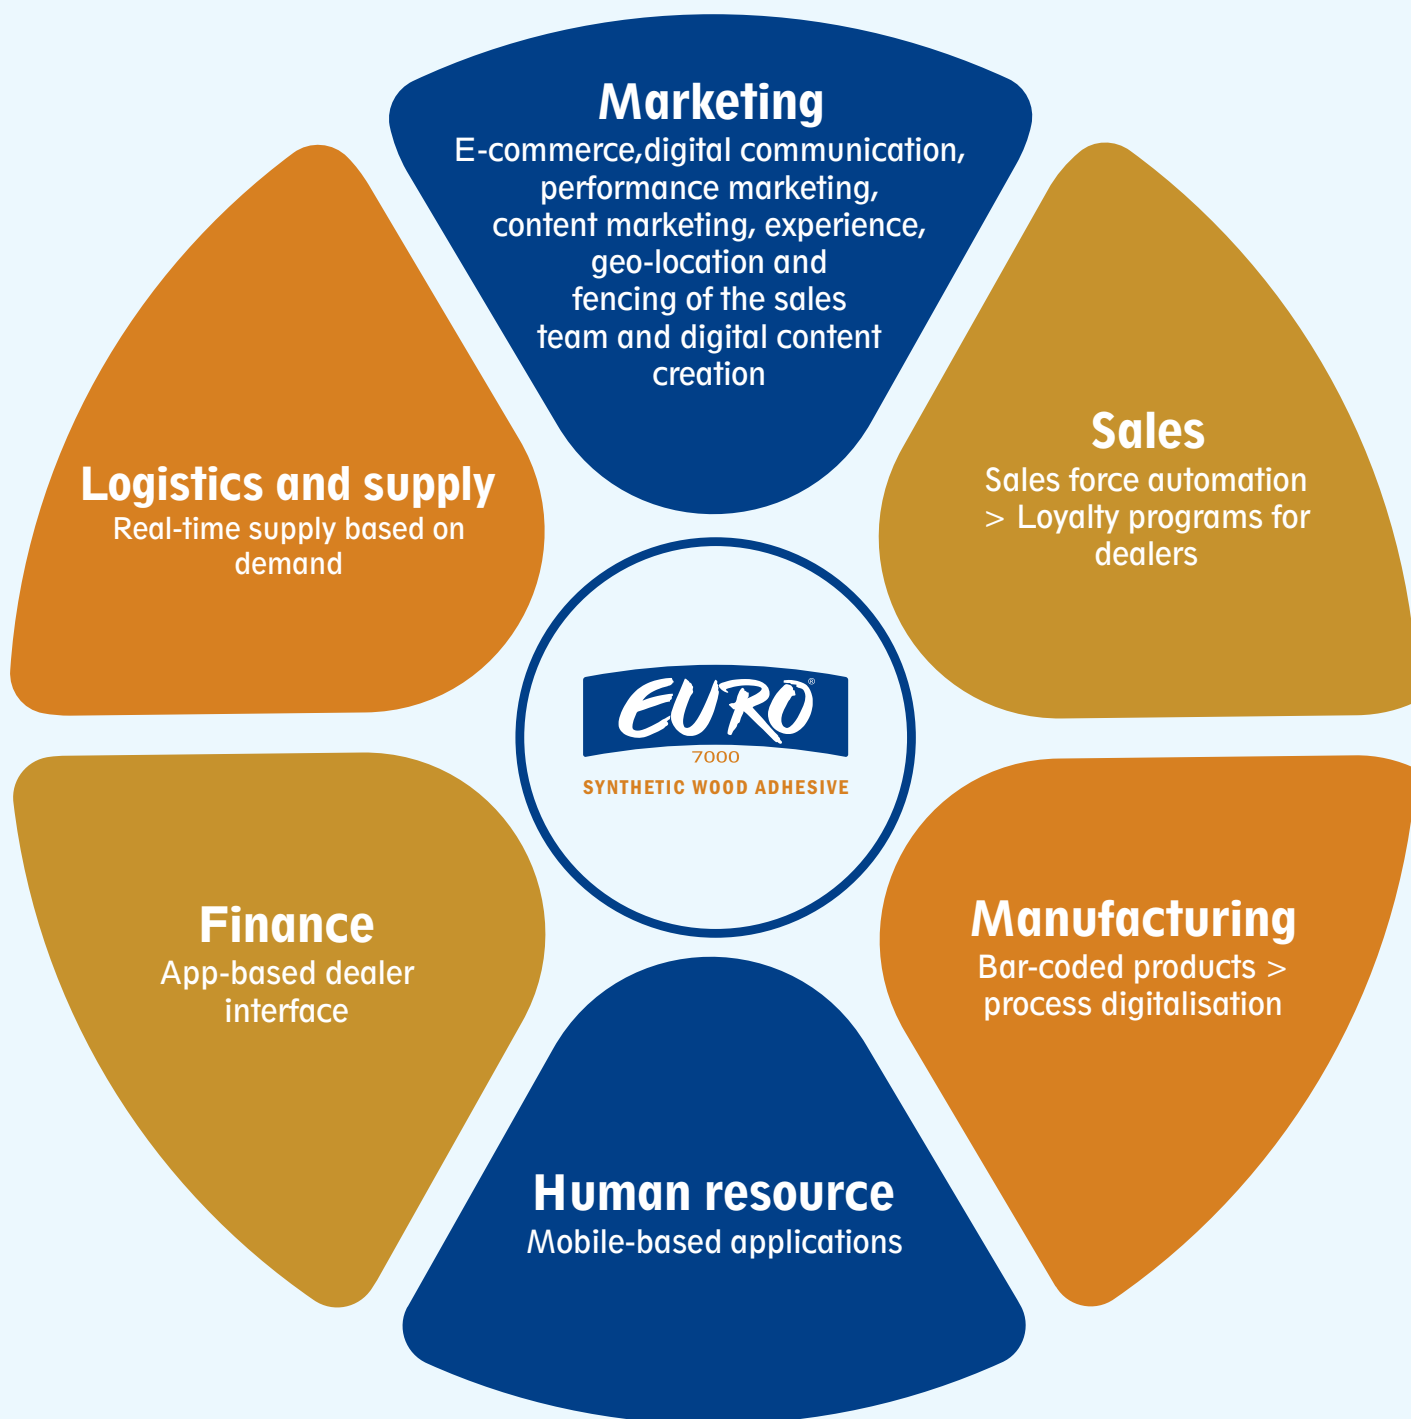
Marketing
E-commerce,digital communication, performance marketing, content marketing, experience, geo-location and fencing of the sales team and digital content creation

Sales
Sales force automation > Loyalty programs for dealers

Manufacturing
Bar-coded products > process digitalisation

Human resource
Mobile-based applications

Finance
App-based dealer interface

Logistics and supply
Real-time supply based on demand

EURO
7000
SYNTHETIC WOOD ADHESIVE